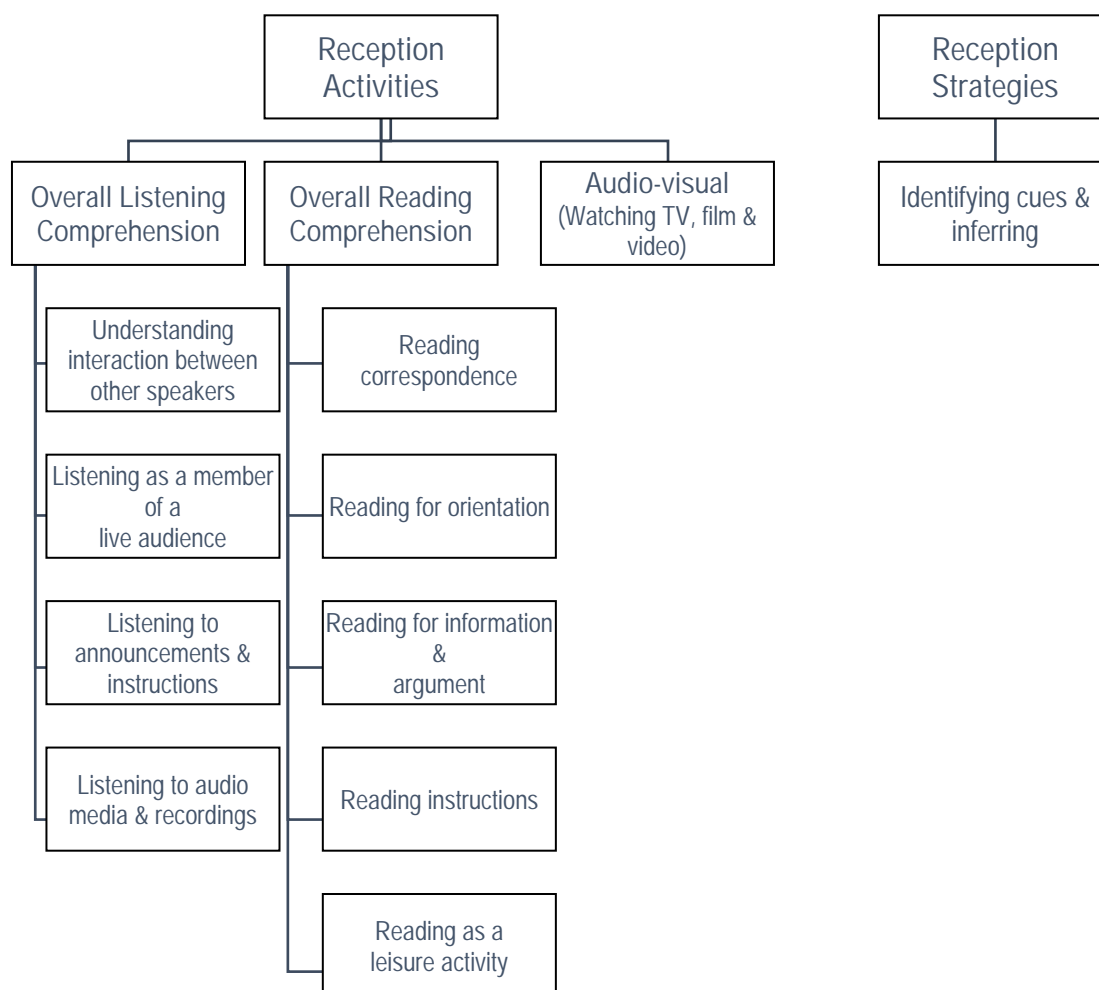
Reception Activities

Overall Listening Comprehension

Understanding interaction between other speakers

Listening as a member of a live audience

Listening to announcements & instructions

Listening to audio media & recordings

Overall Reading Comprehension

Reading correspondence

Reading for orientation

Reading for information & argument

Reading instructions

Reading as a leisure activity

Audio-visual (Watching TV, film & video)

Reception Strategies

Identifying cues & inferring